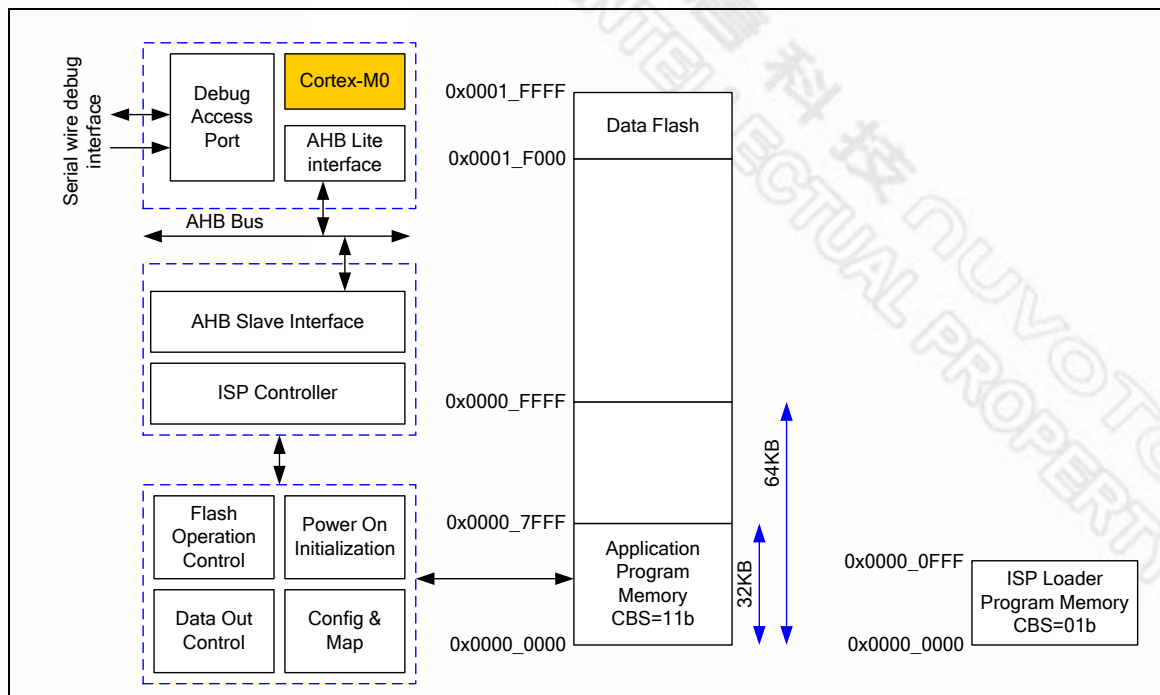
Serial wire debug interface

Debug Access Port

Cortex-M0

AHB Lite interface

AHB Bus

AHB Slave Interface

ISP Controller

Flash Operation Control

Power On Initialization

Data Out Control

Config & Map

0x0001_FFFF

Data Flash

0x0001_F000

0x0000_FFFF

0x0000_7FFF

Application Program Memory CBS=11b

0x0000_0000

64KB

32KB

0x0000_0FFF

ISP Loader Program Memory CBS=01b

0x0000_0000

NUVOTON INTELLECTUAL PROPERTY